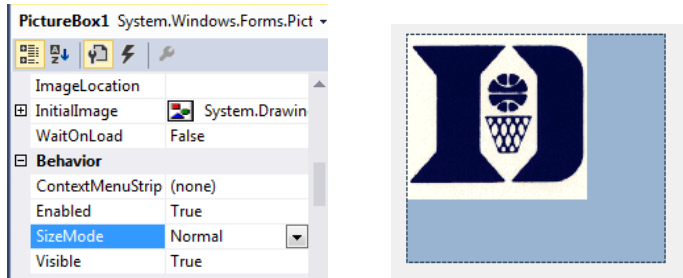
PictureBox1 System.Windows.Forms.Pict

| | |
|---|---|
| ImageLocation | |
| ⊞ InitialImage | System.Drawin |
| WaitOnLoad | False |
| ⊟ Behavior | |
| ContextMenuStrip | (none) |
| Enabled | True |
| SizeMode | Normal |
| Visible | True |